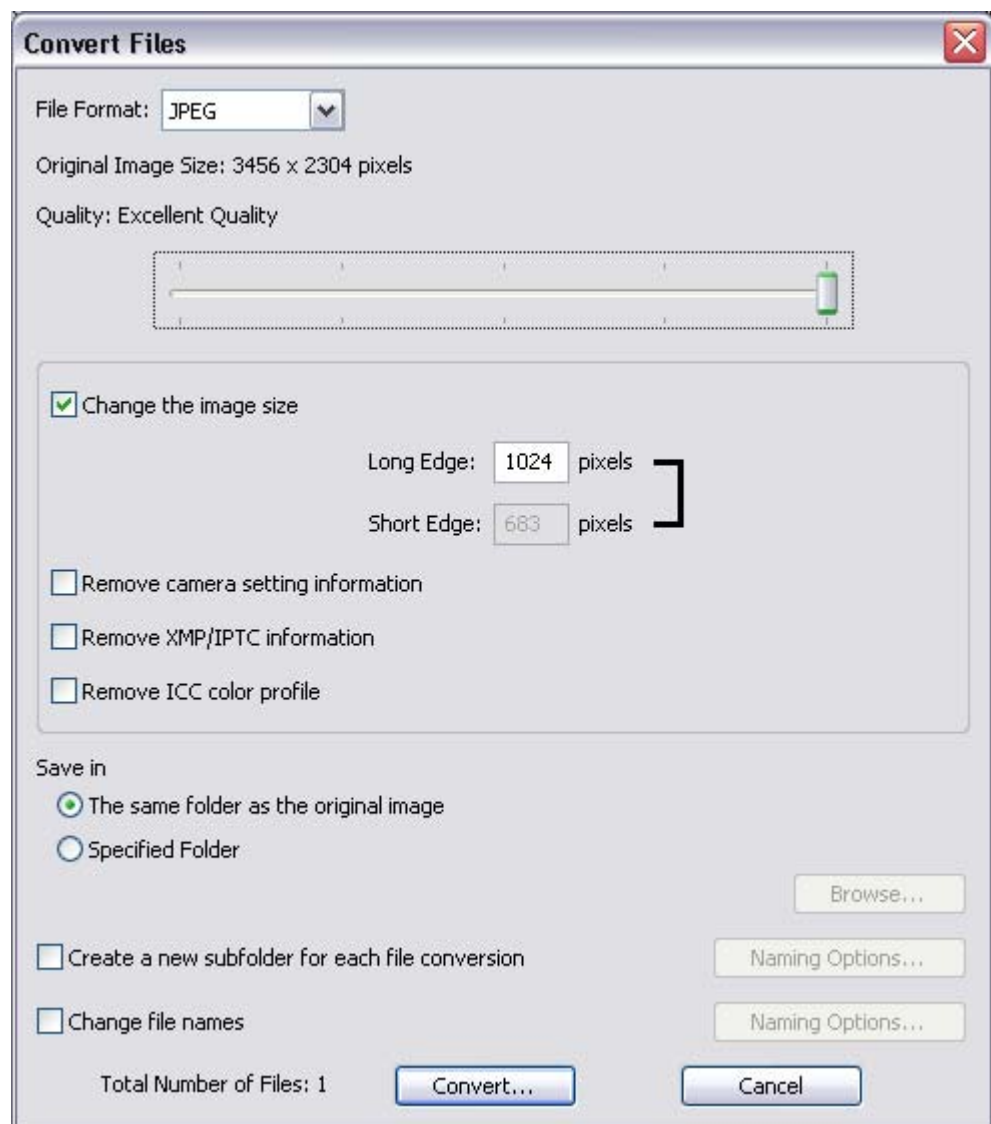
Convert Files

File Format: JPEG

Original Image Size: 3456 x 2304 pixels

Quality: Excellent Quality

Change the image size

Long Edge: 1024 pixels

Short Edge: 683 pixels

Remove camera setting information

Remove XMP/IPTC information

Remove ICC color profile

Save in

The same folder as the original image

Specified Folder

Browse...

Create a new subfolder for each file conversion

Naming Options...

Change file names

Naming Options...

Total Number of Files: 1

Convert...

Cancel